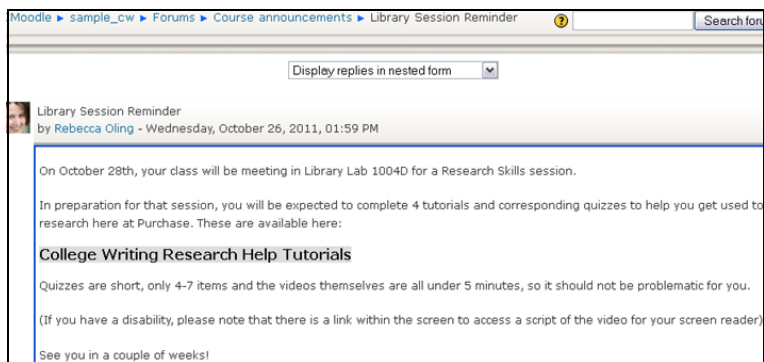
Moodle ► sample_cw ► Forums ► Course announcements ► Library Session Reminder

Search foru

Display replies in nested form

Library Session Reminder
by Rebecca Oling - Wednesday, October 26, 2011, 01:59 PM

On October 28th, your class will be meeting in Library Lab 1004D for a Research Skills session.

In preparation for that session, you will be expected to complete 4 tutorials and corresponding quizzes to help you get used to research here at Purchase. These are available here:

College Writing Research Help Tutorials

Quizzes are short, only 4-7 items and the videos themselves are all under 5 minutes, so it should not be problematic for you.

(If you have a disability, please note that there is a link within the screen to access a script of the video for your screen reader)

See you in a couple of weeks!